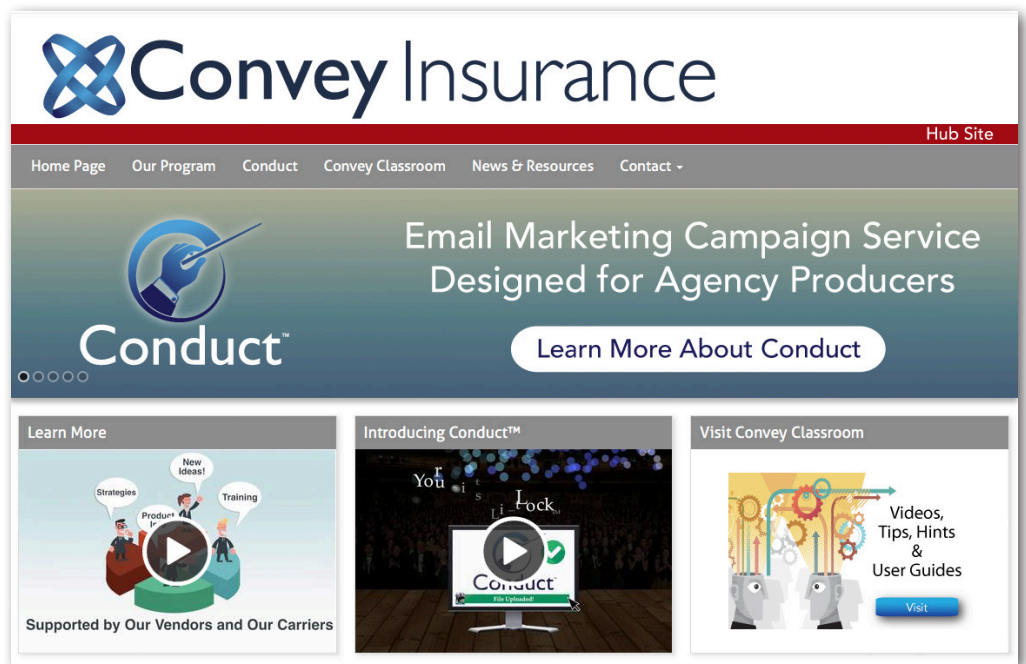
Convey Insurance

Hub Site

Home Page Our Program Conduct Convey Classroom News & Resources Contact

Conduct™

Email Marketing Campaign Service Designed for Agency Producers

Learn More About Conduct

Learn More

Strategies New Ideas! Product In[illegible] Training

Supported by Our Vendors and Our Carriers

Introducing Conduct™

You r i s t Li Lock

Conduct™

File Uploaded!

Visit Convey Classroom

Videos, Tips, Hints & User Guides

Visit